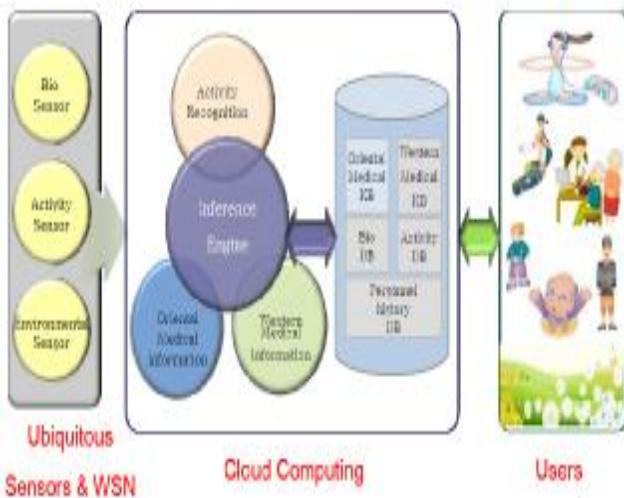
Bio Sensor

Activity Sensor

Environmental Sensor

Activity Recognition

Inference Engine

Oriental Medical Information

Western Medical Information

Oriental Medical KB

Western Medical KB

Bio DB

Activity DB

Personal History DB

Ubiquitous Sensors & WSN

Cloud Computing

Users